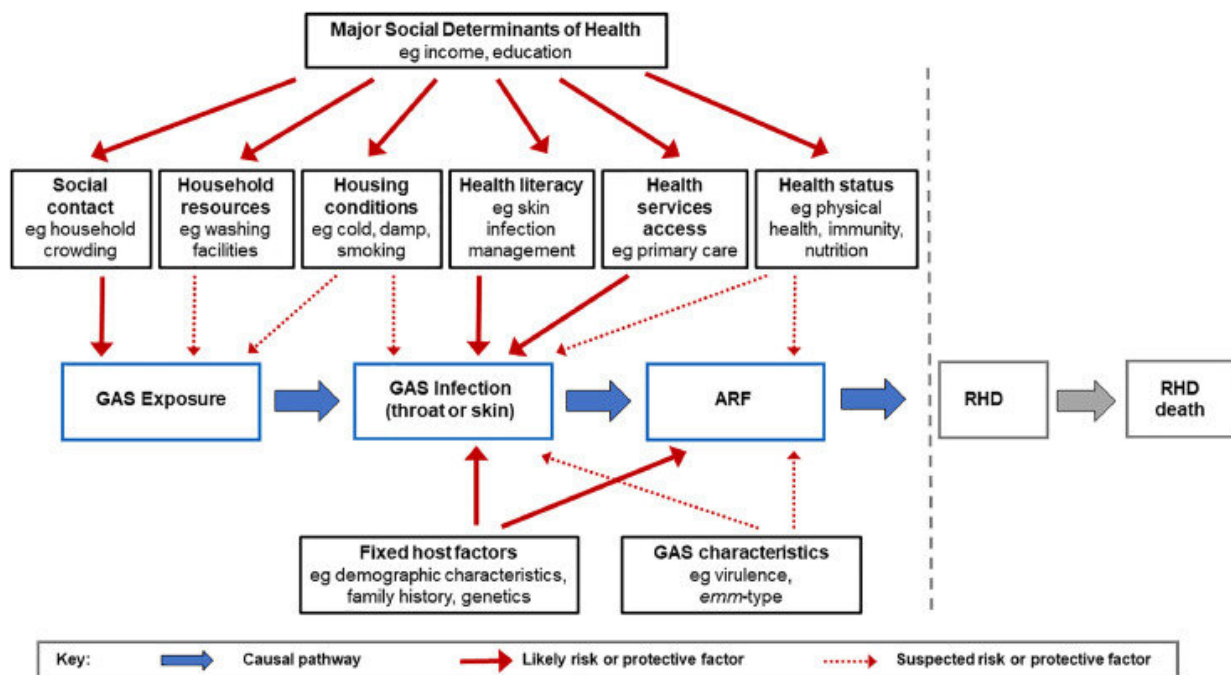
Major Social Determinants of Health
eg income, education

Social contact
eg household crowding

Household resources
eg washing facilities

Housing conditions
eg cold, damp, smoking

Health literacy
eg skin infection management

Health services access
eg primary care

Health status
eg physical health, immunity, nutrition

GAS Exposure

GAS Infection
(throat or skin)

ARF

RHD

RHD death

Fixed host factors
eg demographic characteristics, family history, genetics

GAS characteristics
eg virulence, emm-type

Key: Causal pathway Likely risk or protective factor Suspected risk or protective factor